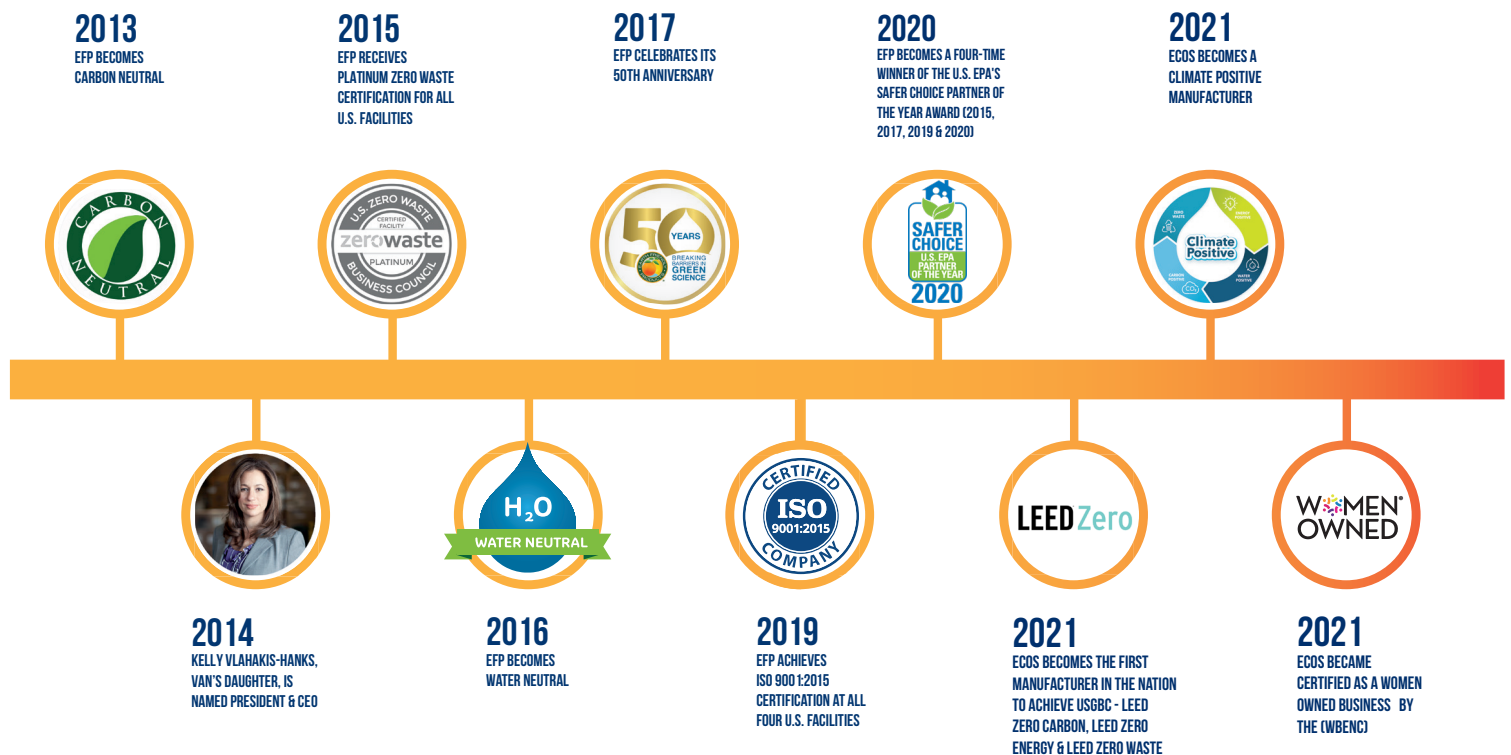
2013
EFP BECOMES CARBON NEUTRAL

2015
EFP RECEIVES PLATINUM ZERO WASTE CERTIFICATION FOR ALL U.S. FACILITIES

2017
EFP CELEBRATES ITS 50TH ANNIVERSARY

2020
EFP BECOMES A FOUR-TIME WINNER OF THE U.S. EPA'S SAFER CHOICE PARTNER OF THE YEAR AWARD (2015, 2017, 2019 & 2020)

2021
ECOS BECOMES A CLIMATE POSITIVE MANUFACTURER

CARBON NEUTRAL

U.S. ZERO WASTE CERTIFIED FACILITY zerowaste PLATINUM BUSINESS COUNCIL

50 YEARS BREAKING BARRIERS IN GREEN SCIENCE

SAFER CHOICE U.S. EPA PARTNER OF THE YEAR 2020

ZERO WASTE ENERGY POSITIVE Climate Positive CARBON POSITIVE WATER POSITIVE $CO_2$

$H_2O$ WATER NEUTRAL

CERTIFIED ISO 9001:2015 COMPANY

LEED Zero

WOMEN OWNED

2014
KELLY VLAHAKIS-HANKS, VAN'S DAUGHTER, IS NAMED PRESIDENT & CEO

2016
EFP BECOMES WATER NEUTRAL

2019
EFP ACHIEVES ISO 9001:2015 CERTIFICATION AT ALL FOUR U.S. FACILITIES

2021
ECOS BECOMES THE FIRST MANUFACTURER IN THE NATION TO ACHIEVE USGBC - LEED ZERO CARBON, LEED ZERO ENERGY & LEED ZERO WASTE

2021
ECOS BECAME CERTIFIED AS A WOMEN OWNED BUSINESS BY THE (WBENC)